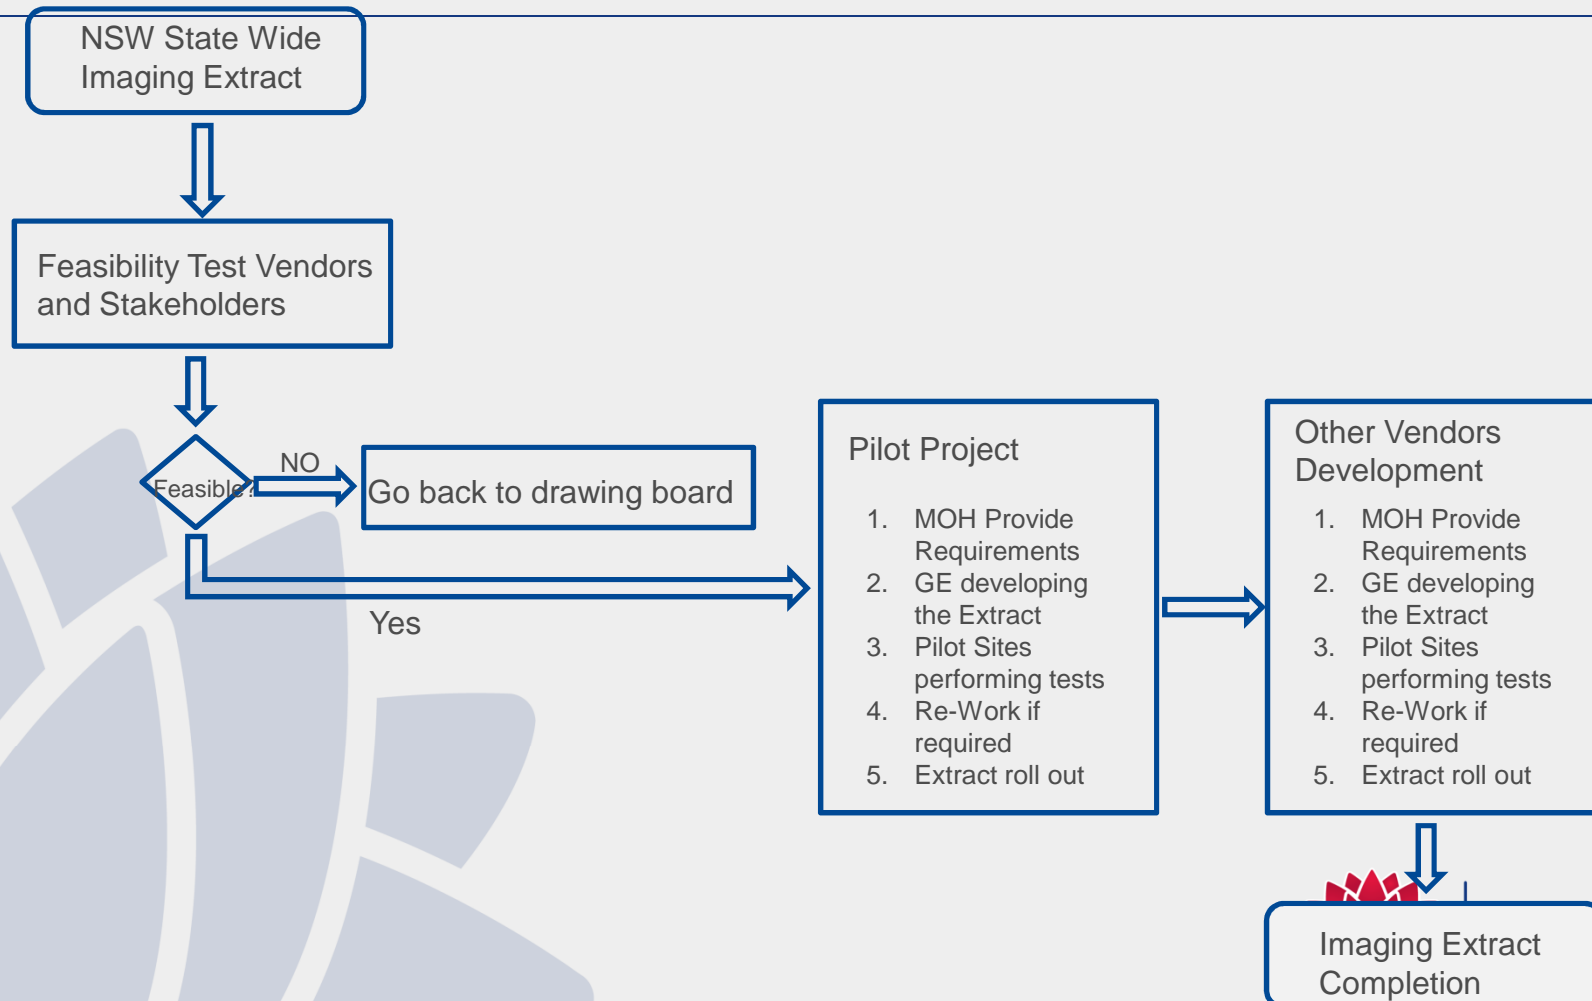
NSW State Wide Imaging Extract

Feasibility Test Vendors and Stakeholders

Feasible?

NO

Go back to drawing board

Yes

Pilot Project

1. MOH Provide Requirements
2. GE developing the Extract
3. Pilot Sites performing tests
4. Re-Work if required
5. Extract roll out

Other Vendors Development

1. MOH Provide Requirements
2. GE developing the Extract
3. Pilot Sites performing tests
4. Re-Work if required
5. Extract roll out

Imaging Extract Completion